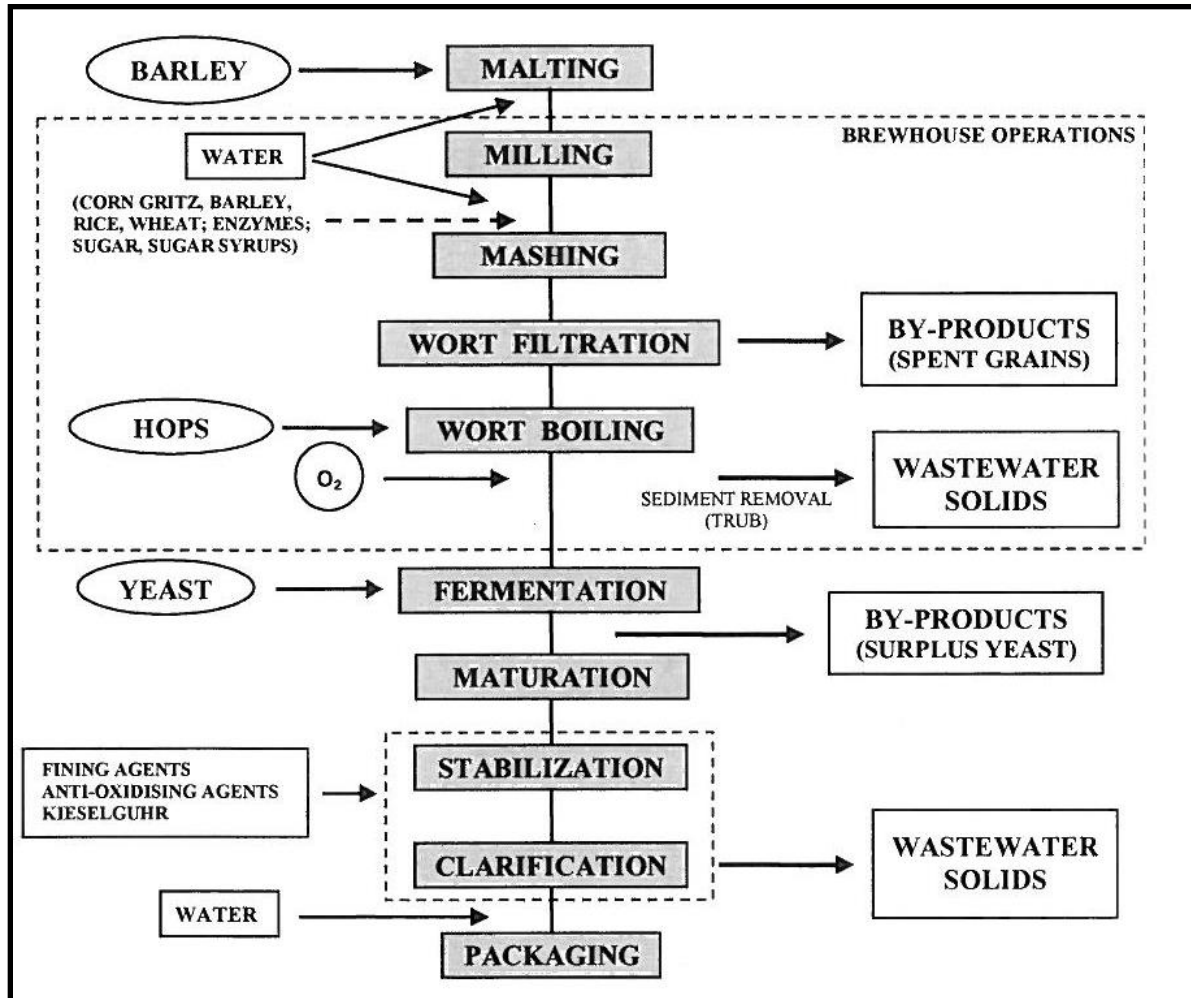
BARLEY

MALTING

BREWHOUSE OPERATIONS

WATER

MILLING

(CORN GRITZ, BARLEY, RICE, WHEAT; ENZYMES; SUGAR, SUGAR SYRUPS)

MASHING

WORT FILTRATION

BY-PRODUCTS (SPENT GRAINS)

HOPS

WORT BOILING

$O_2$

SEDIMENT REMOVAL (TRUB)

WASTEWATER SOLIDS

YEAST

FERMENTATION

BY-PRODUCTS (SURPLUS YEAST)

MATURATION

FINING AGENTS
ANTI-OXIDISING AGENTS
KIESELGUHR

STABILIZATION

CLARIFICATION

WASTEWATER SOLIDS

WATER

PACKAGING